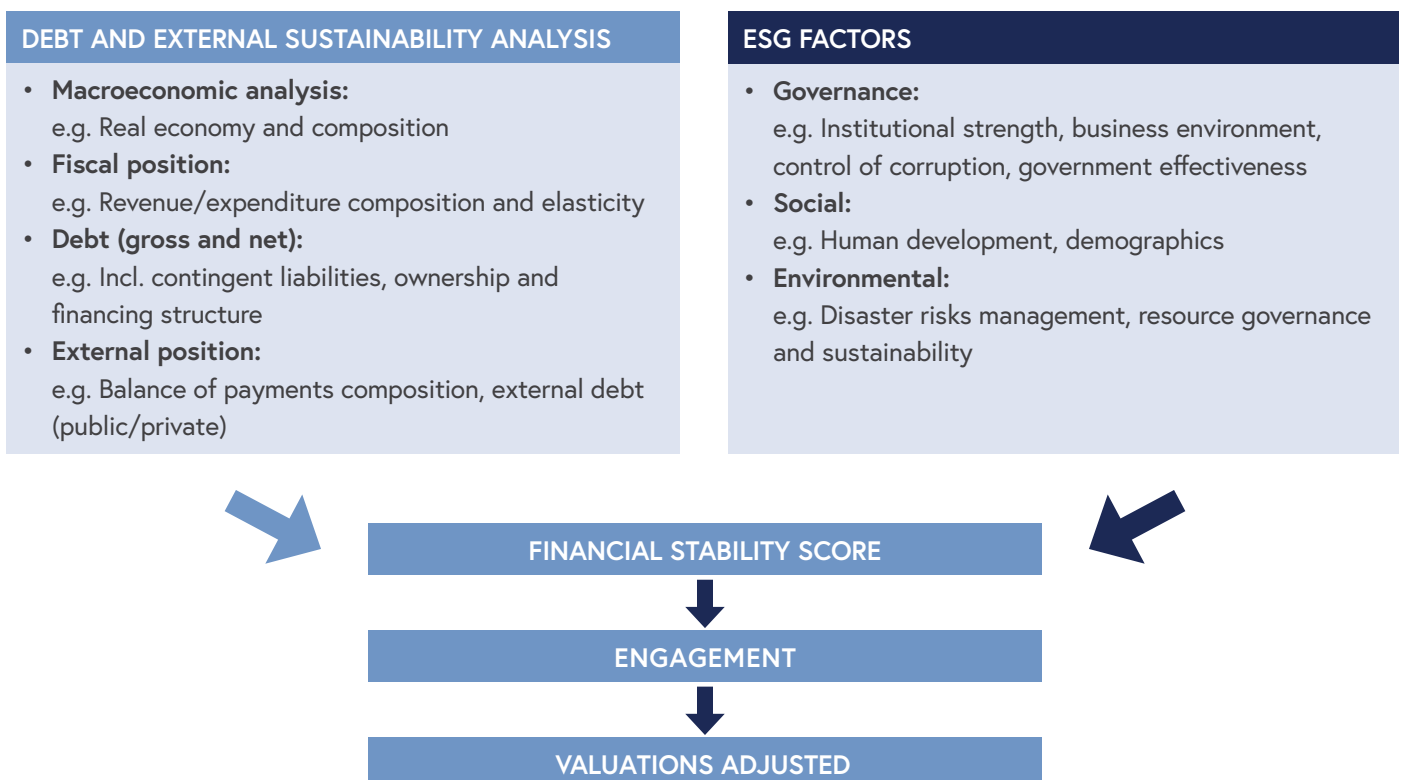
DEBT AND EXTERNAL SUSTAINABILITY ANALYSIS

- **Macroeconomic analysis:**
e.g. Real economy and composition
- **Fiscal position:**
e.g. Revenue/expenditure composition and elasticity
- **Debt (gross and net):**
e.g. Incl. contingent liabilities, ownership and financing structure
- **External position:**
e.g. Balance of payments composition, external debt (public/private)

ESG FACTORS

- **Governance:**
e.g. Institutional strength, business environment, control of corruption, government effectiveness
- **Social:**
e.g. Human development, demographics
- **Environmental:**
e.g. Disaster risks management, resource governance and sustainability

FINANCIAL STABILITY SCORE

ENGAGEMENT

VALUATIONS ADJUSTED